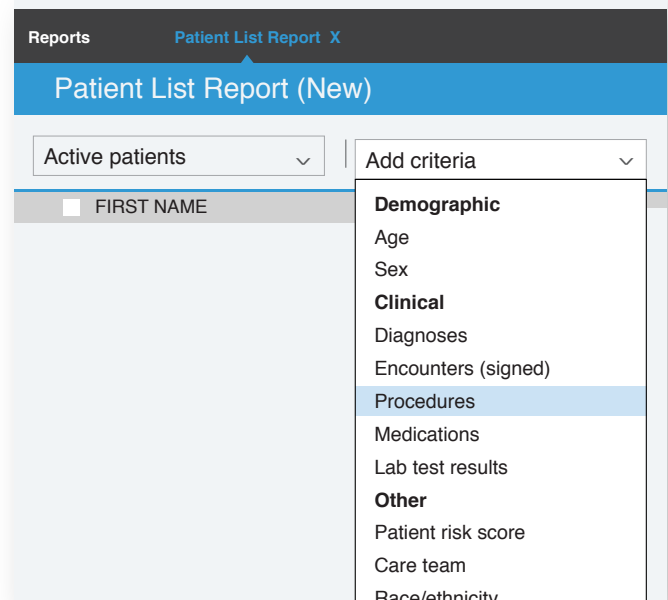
Reports Patient List Report X

Patient List Report (New)

Active patients

Add criteria

FIRST NAME

**Demographic**
Age
Sex
**Clinical**
Diagnoses
Encounters (signed)
Procedures
Medications
Lab test results
**Other**
Patient risk score
Care team
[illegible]